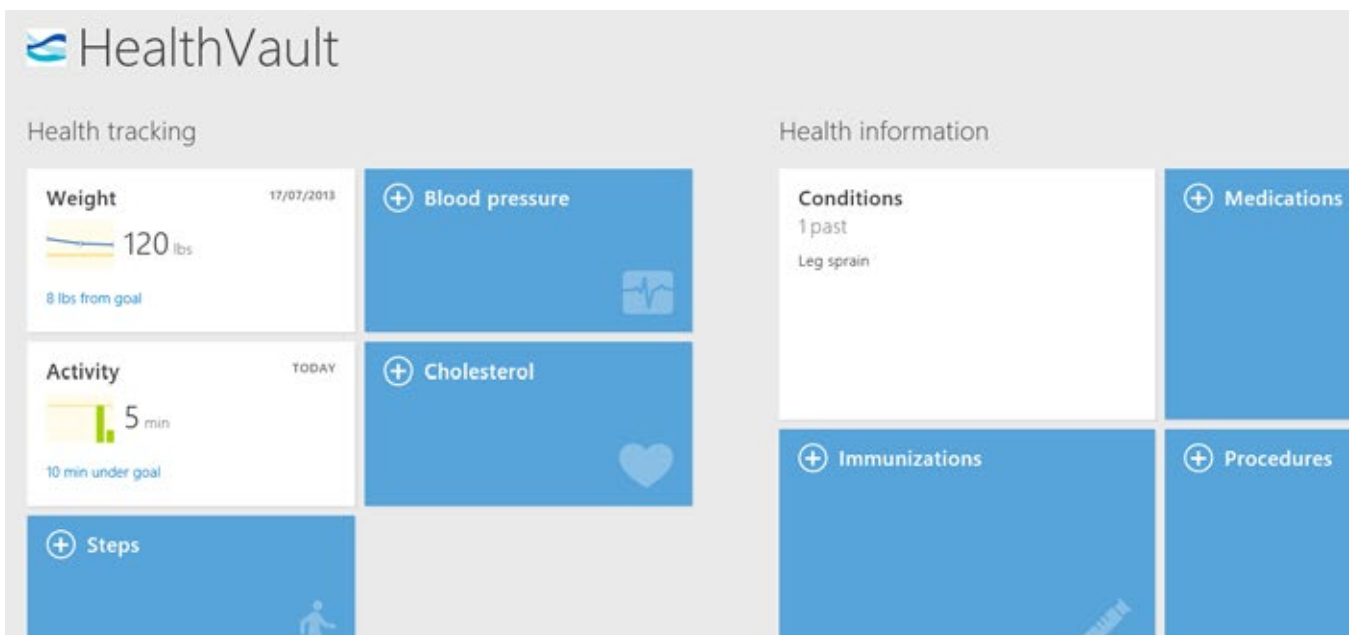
HealthVault

Health tracking

Weight 17/07/2013
120 lbs
8 lbs from goal

Blood pressure

Activity TODAY
5 min
10 min under goal

Cholesterol

Steps

Health information

Conditions
1 past
Leg sprain

Medications

Immunizations

Procedures